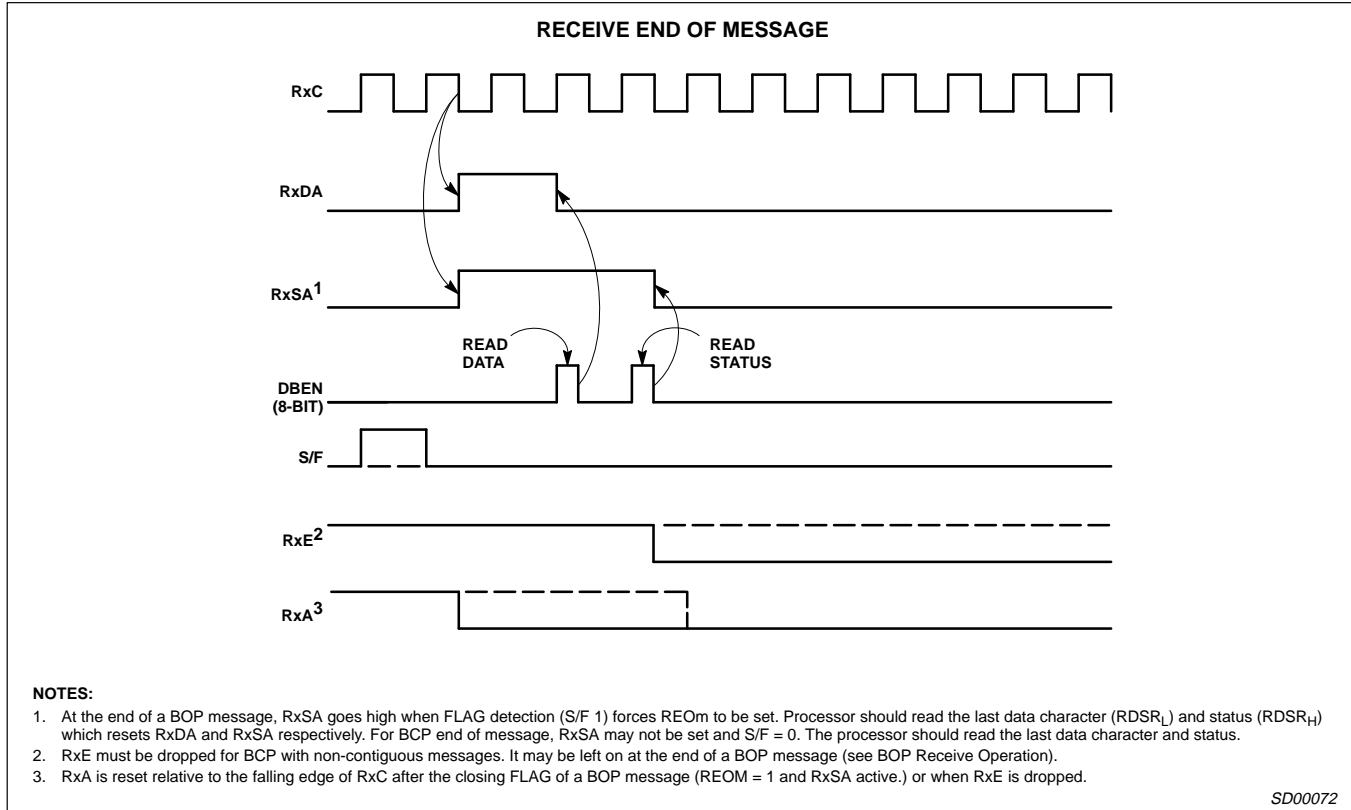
RECEIVE END OF MESSAGE

RxC

RxDA

RxSA$^1$

READ DATA

READ STATUS

DBEN (8-BIT)

S/F

RxE$^2$

RxA$^3$

NOTES:

1. At the end of a BOP message, RxSA goes high when FLAG detection (S/F 1) forces REOm to be set. Processor should read the last data character (RDSR$_L$) and status (RDSR$_H$) which resets RxDA and RxSA respectively. For BCP end of message, RxSA may not be set and S/F = 0. The processor should read the last data character and status.
2. RxE must be dropped for BCP with non-contiguous messages. It may be left on at the end of a BOP message (see BOP Receive Operation).
3. RxA is reset relative to the falling edge of RxC after the closing FLAG of a BOP message (REOM = 1 and RxSA active.) or when RxE is dropped.

SD00072